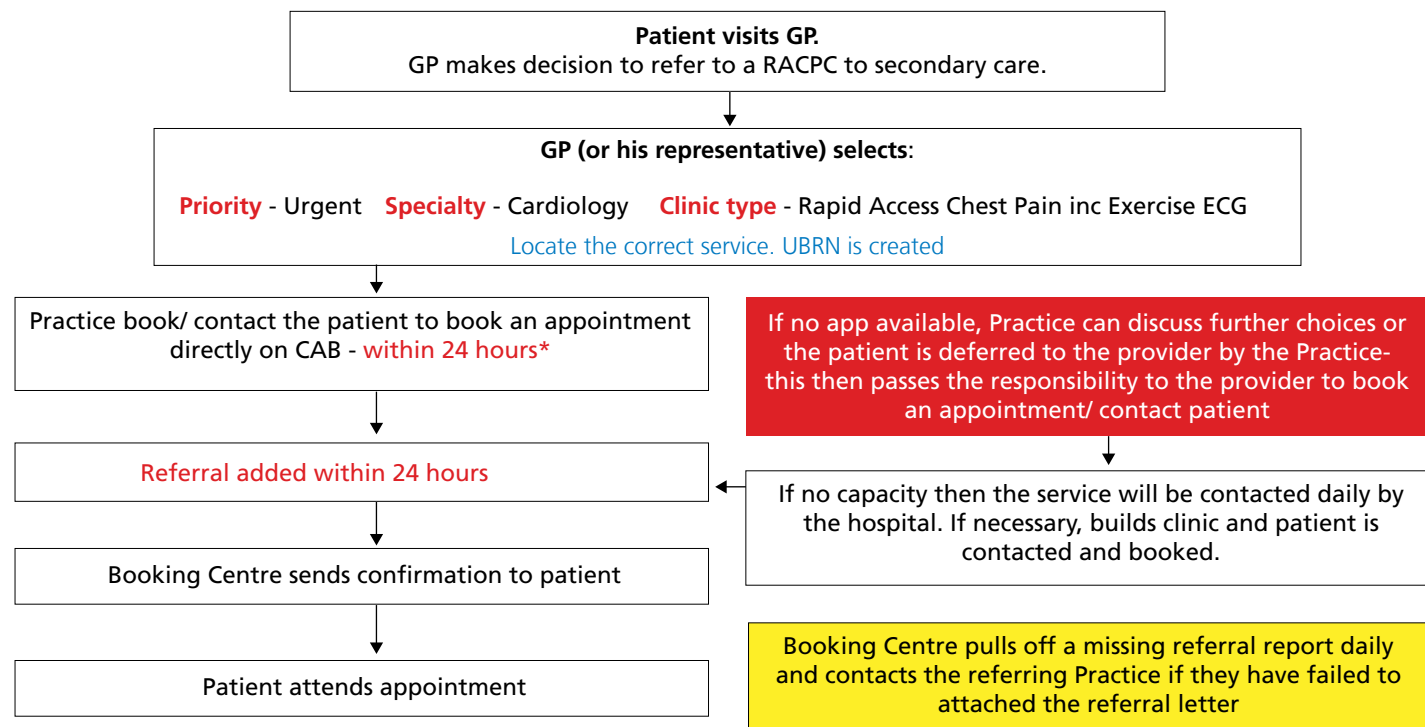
**Patient visits GP.**
GP makes decision to refer to a RACPC to secondary care.

**GP (or his representative) selects**:

**Priority** - Urgent **Specialty** - Cardiology **Clinic type** - Rapid Access Chest Pain inc Exercise ECG

Locate the correct service. UBRN is created

Practice book/ contact the patient to book an appointment directly on CAB - within 24 hours*

Referral added within 24 hours

Booking Centre sends confirmation to patient

Patient attends appointment

If no app available, Practice can discuss further choices or the patient is deferred to the provider by the Practice- this then passes the responsibility to the provider to book an appointment/ contact patient

If no capacity then the service will be contacted daily by the hospital. If necessary, builds clinic and patient is contacted and booked.

Booking Centre pulls off a missing referral report daily and contacts the referring Practice if they have failed to attached the referral letter